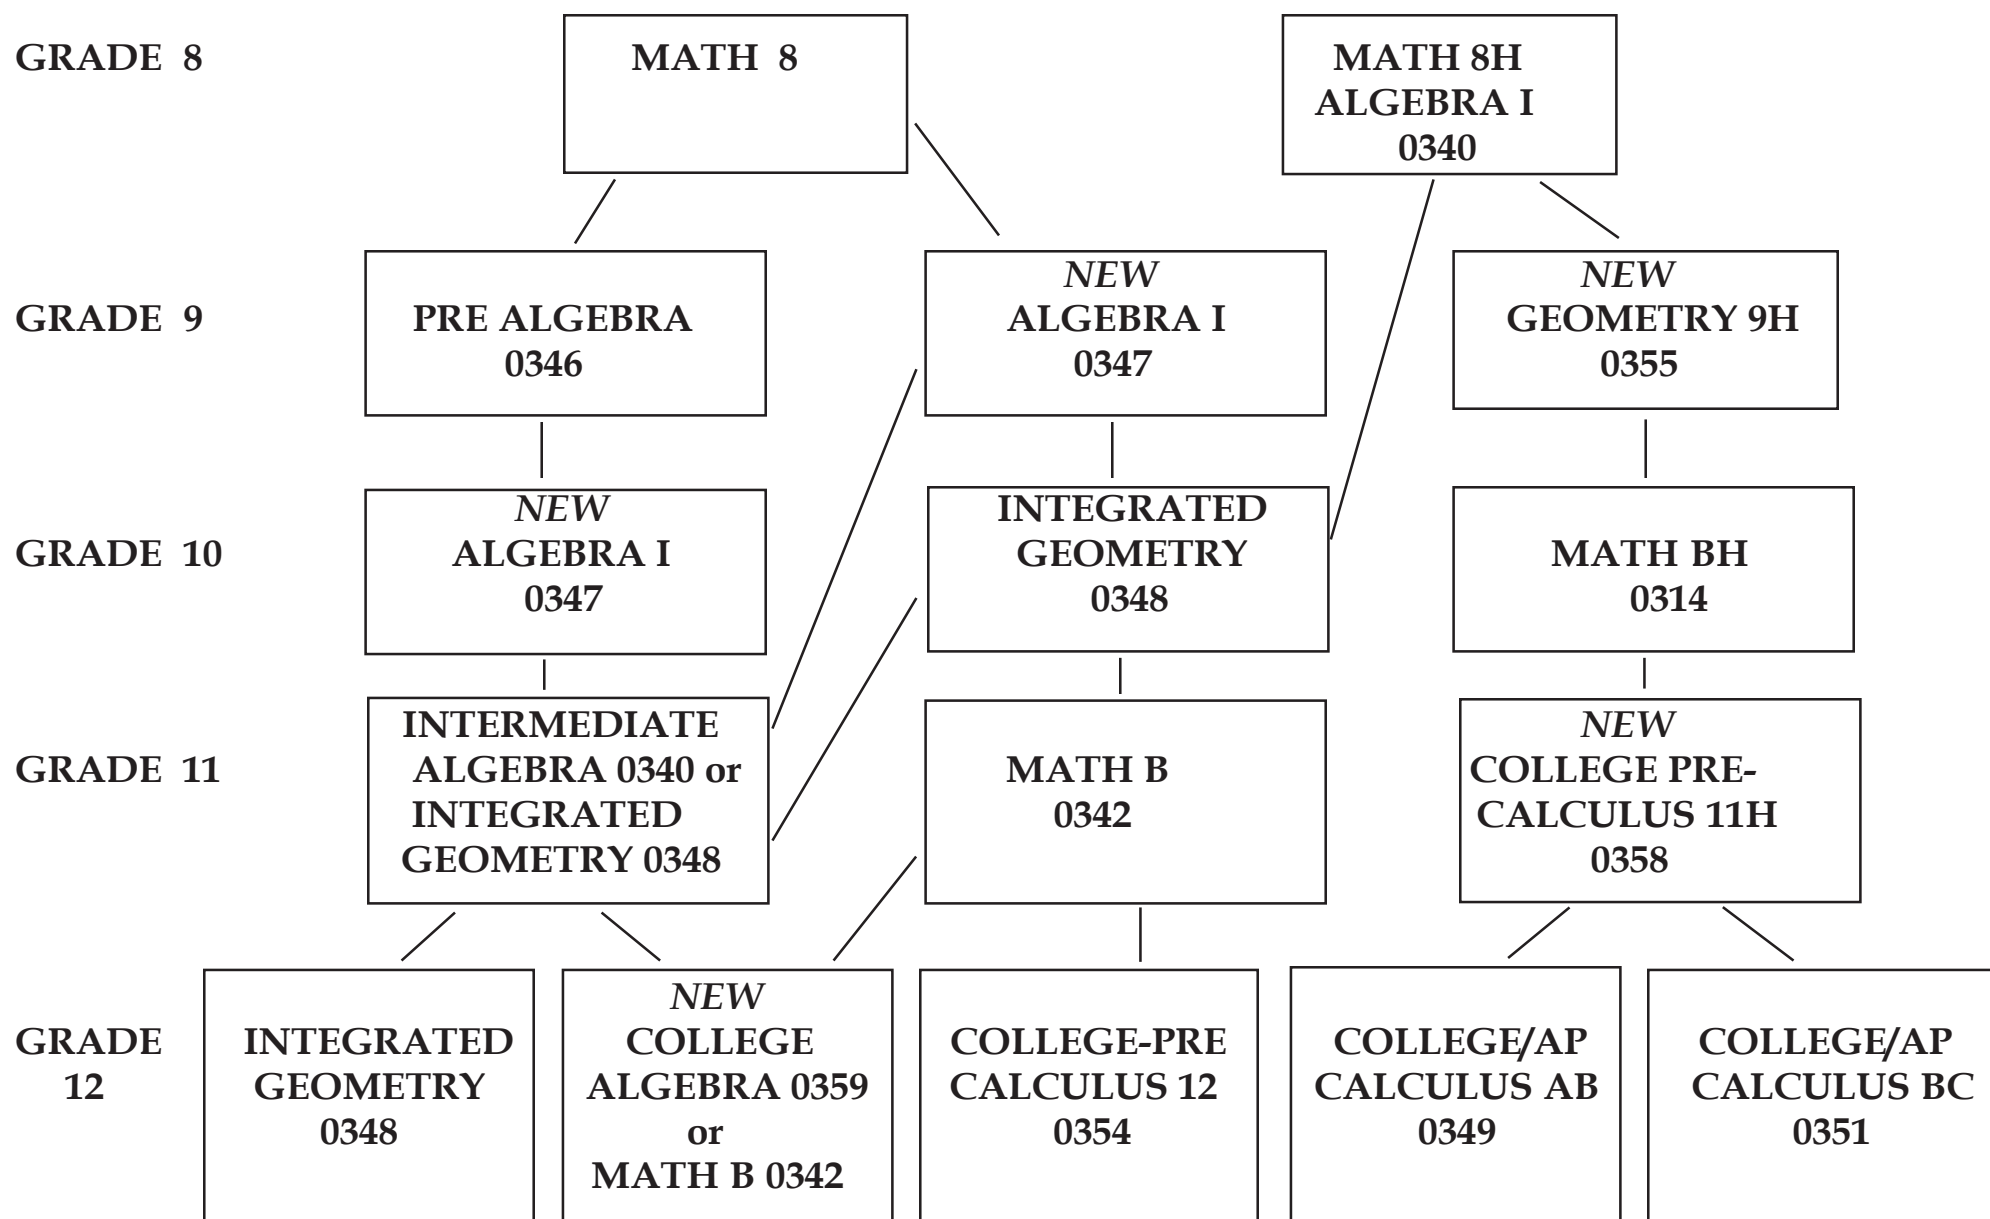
GRADE 8

MATH 8

MATH 8H
ALGEBRA I
0340

GRADE 9

PRE ALGEBRA
0346

*NEW*
ALGEBRA I
0347

*NEW*
GEOMETRY 9H
0355

GRADE 10

*NEW*
ALGEBRA I
0347

INTEGRATED
GEOMETRY
0348

MATH BH
0314

GRADE 11

INTERMEDIATE ALGEBRA 0340 or INTEGRATED GEOMETRY 0348

MATH B
0342

*NEW*
COLLEGE PRE-CALCULUS 11H
0358

GRADE 12

INTEGRATED
GEOMETRY
0348

*NEW*
COLLEGE
ALGEBRA 0359
or
MATH B 0342

COLLEGE-PRE
CALCULUS 12
0354

COLLEGE/AP
CALCULUS AB
0349

COLLEGE/AP
CALCULUS BC
0351